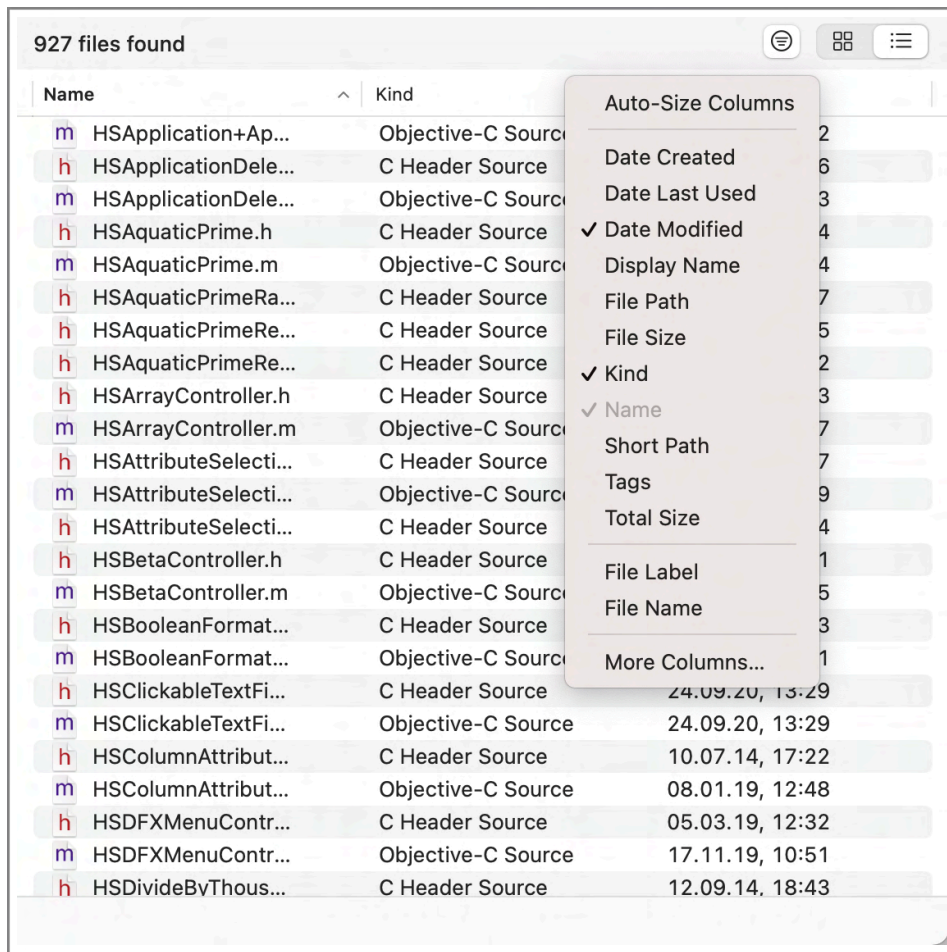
927 files found

| Name | Kind | |
|---|---|---|
| m HSApplication+Ap... | Objective-C Sourc | 2 |
| h HSApplicationDele... | C Header Source | 6 |
| m HSApplicationDele... | Objective-C Sourc | 3 |
| h HSAquaticPrime.h | C Header Source | 4 |
| m HSAquaticPrime.m | Objective-C Sourc | 4 |
| h HSAquaticPrimeRa... | C Header Source | 7 |
| h HSAquaticPrimeRe... | C Header Source | 5 |
| h HSAquaticPrimeRe... | C Header Source | 2 |
| h HSArrayController.h | C Header Source | 3 |
| m HSArrayController.m | Objective-C Sourc | 7 |
| h HSAttributeSelecti... | C Header Source | 7 |
| m HSAttributeSelecti... | Objective-C Sourc | 9 |
| h HSAttributeSelecti... | C Header Source | 4 |
| h HSBetaController.h | C Header Source | 1 |
| m HSBetaController.m | Objective-C Sourc | 5 |
| h HSBooleanFormat... | C Header Source | 3 |
| m HSBooleanFormat... | Objective-C Sourc | 1 |
| h HSClickableTextFi... | C Header Source | 24.09.20, 13:29 |
| m HSClickableTextFi... | Objective-C Source | 24.09.20, 13:29 |
| h HSColumnAttribut... | C Header Source | 10.07.14, 17:22 |
| m HSColumnAttribut... | Objective-C Source | 08.01.19, 12:48 |
| h HSDFXMenuContr... | C Header Source | 05.03.19, 12:32 |
| m HSDFXMenuContr... | Objective-C Source | 17.11.19, 10:51 |
| h HSDivideByThous... | C Header Source | 12.09.14, 18:43 |

Auto-Size Columns

Date Created
Date Last Used
✓ Date Modified
Display Name
File Path
File Size
✓ Kind
✓ Name
Short Path
Tags
Total Size

File Label
File Name

More Columns...